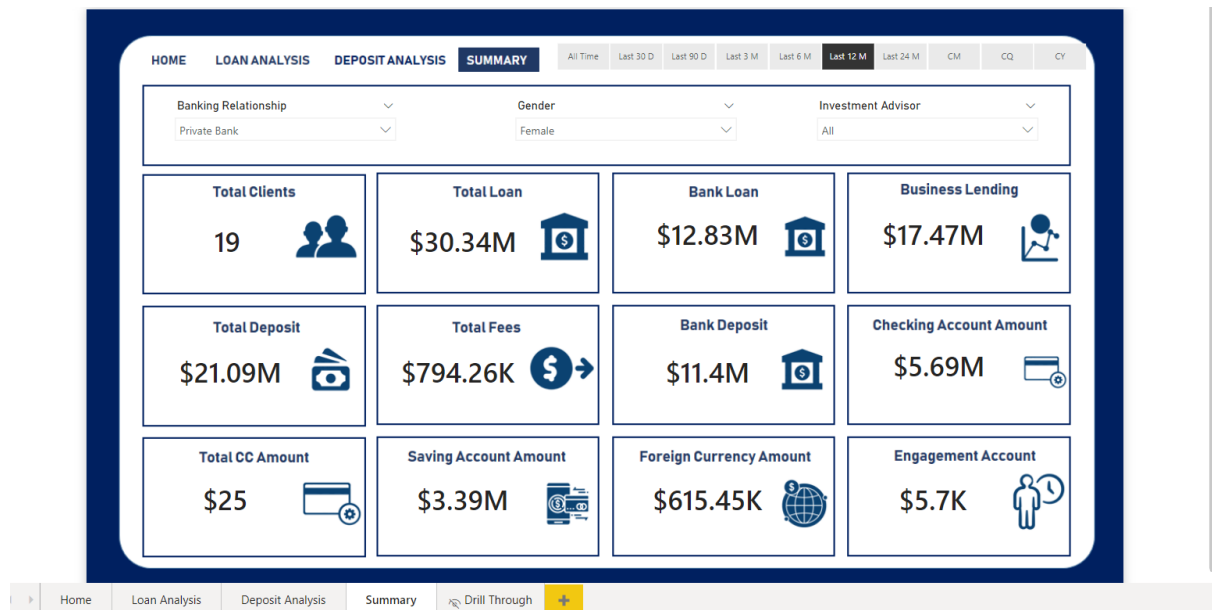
HOME LOAN ANALYSIS DEPOSIT ANALYSIS SUMMARY

All Time Last 30 D Last 90 D Last 3 M Last 6 M Last 12 M Last 24 M CM CQ CY

Banking Relationship
Private Bank

Gender
Female

Investment Advisor
All

Total Clients
19

Total Loan
$30.34M

Bank Loan
$12.83M

Business Lending
$17.47M

Total Deposit
$21.09M

Total Fees
$794.26K

Bank Deposit
$11.4M

Checking Account Amount
$5.69M

Total CC Amount
$25

Saving Account Amount
$3.39M

Foreign Currency Amount
$615.45K

Engagement Account
$5.7K

Home Loan Analysis Deposit Analysis Summary Drill Through +